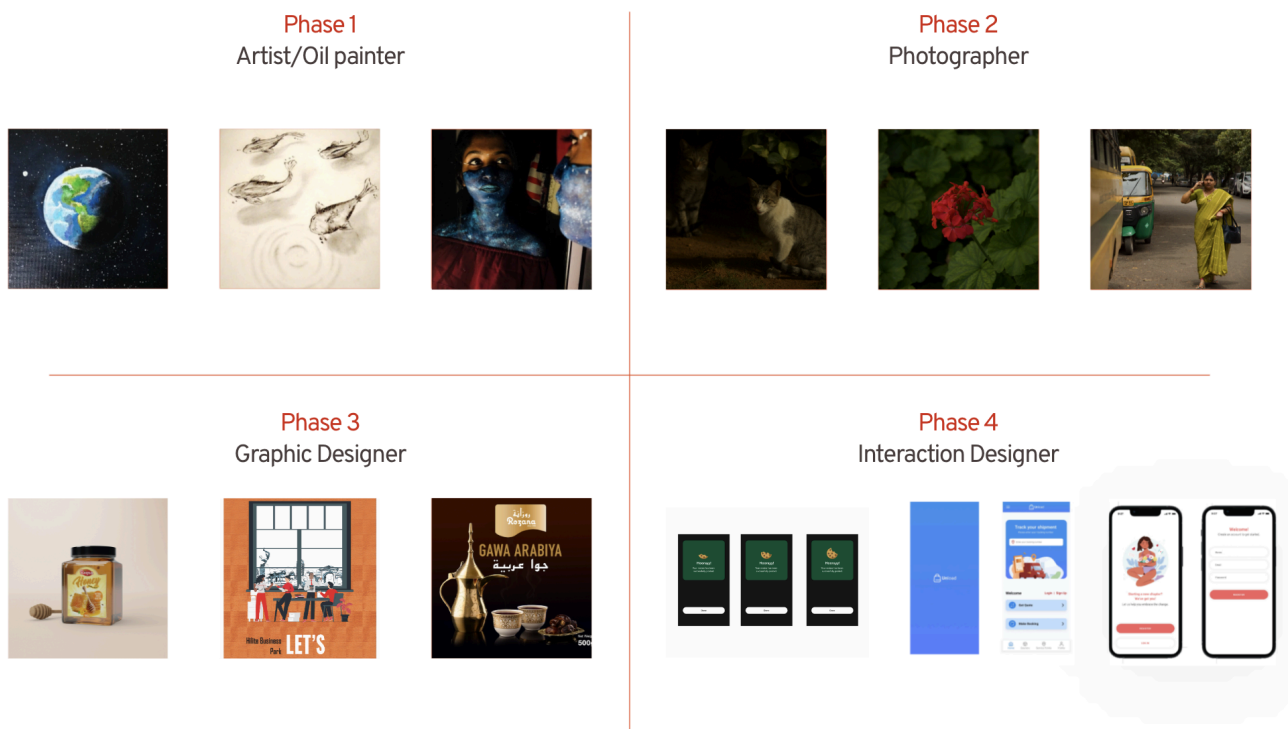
Phase 1
Artist/Oil painter

Phase 2
Photographer

Phase 3
Graphic Designer

Hilite Business Park LET'S

Rozana
GAWA ARABIYA
جوا عربية

Phase 4
Interaction Designer

Track your shipment

Welcome

Welcome!